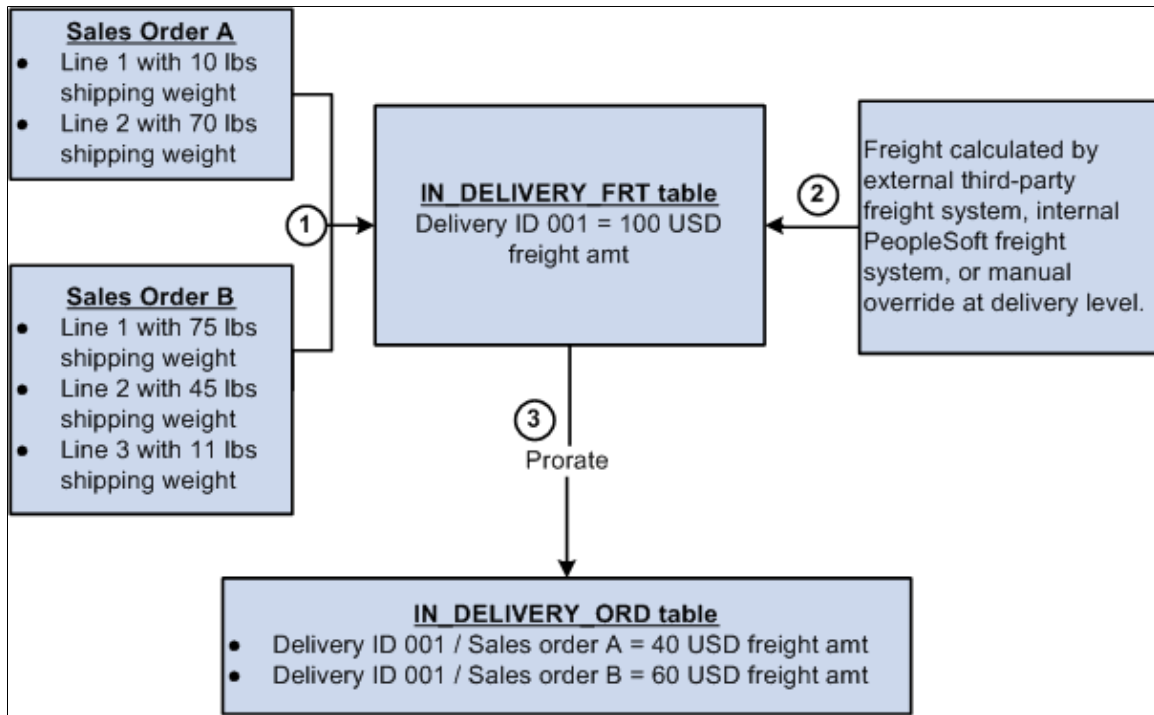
**Sales Order A**
- Line 1 with 10 lbs shipping weight
- Line 2 with 70 lbs shipping weight

1

**Sales Order B**
- Line 1 with 75 lbs shipping weight
- Line 2 with 45 lbs shipping weight
- Line 3 with 11 lbs shipping weight

**IN_DELIVERY_FRT table**
Delivery ID 001 = 100 USD freight amt

2

Freight calculated by external third-party freight system, internal PeopleSoft freight system, or manual override at delivery level.

3
Prorate

**IN_DELIVERY_ORD table**
- Delivery ID 001 / Sales order A = 40 USD freight amt
- Delivery ID 001 / Sales order B = 60 USD freight amt